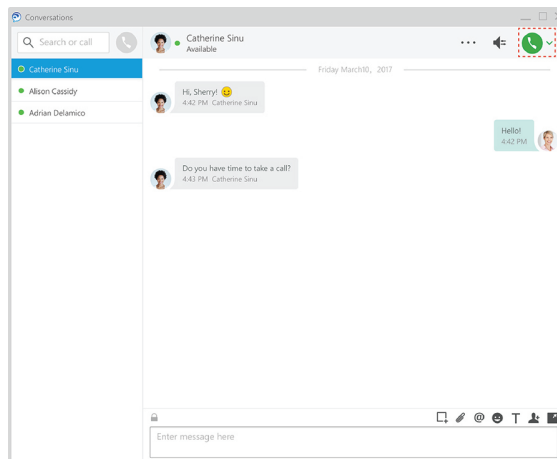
Conversations

Search or call

Catherine Sinu

Allison Cassidy

Adrian Delamico

Catherine Sinu
Available

Friday March10, 2017

Hi, Sherry! 😊
4:42 PM Catherine Sinu

Hello!
4:42 PM

Do you have time to take a call?
4:43 PM Catherine Sinu

Enter message here